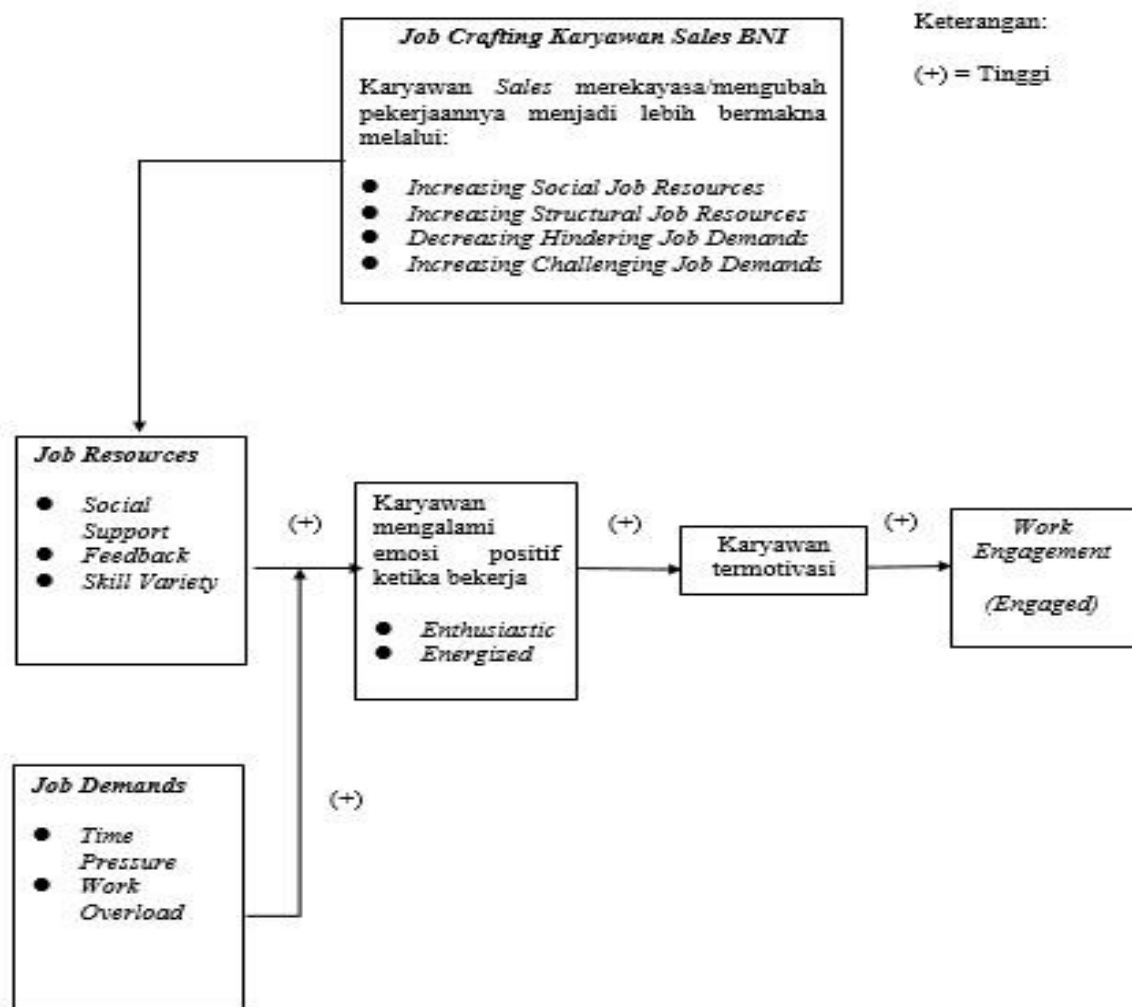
Job Crafting Karyawan Sales BNI

Karyawan Sales merekayasa/mengubah pekerjaannya menjadi lebih bermakna melalui:

- Increasing Social Job Resources
- Increasing Structural Job Resources
- Decreasing Hindering Job Demands
- Increasing Challenging Job Demands

Keterangan:

(+) = Tinggi

Job Resources

- Social Support
- Feedback
- Skill Variety

(+)

Karyawan mengalami emosi positif ketika bekerja

- Enthusiastic
- Energized

(+)

Karyawan termotivasi

(+)

Work Engagement

(Engaged)

Job Demands

- Time Pressure
- Work Overload

(+)